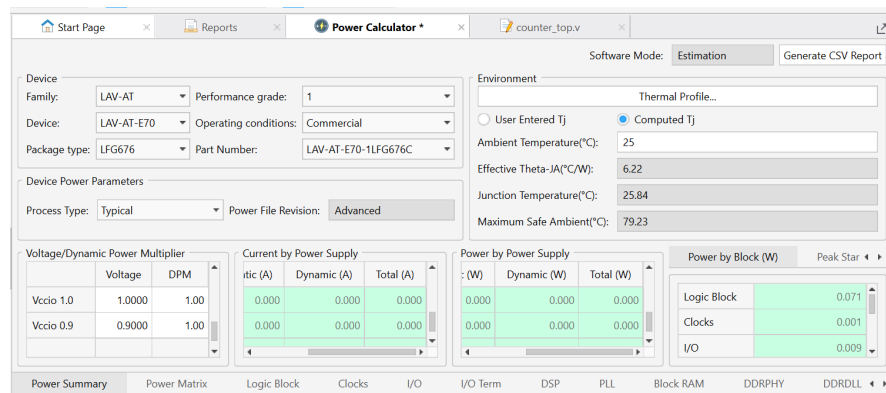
Start Page × Reports × Power Calculator * × counter_top.v ×

Software Mode: Estimation Generate CSV Report

Device
Family: LAV-AT
Performance grade: 1
Device: LAV-AT-E70
Operating conditions: Commercial
Package type: LFG676
Part Number: LAV-AT-E70-1LFG676C

Device Power Parameters
Process Type: Typical
Power File Revision: Advanced

Environment
Thermal Profile...
User Entered Tj
Computed Tj
Ambient Temperature(°C): 25
Effective Theta-JA(°C/W): 6.22
Junction Temperature(°C): 25.84
Maximum Safe Ambient(°C): 79.23

Voltage/Dynamic Power Multiplier

| | Voltage | DPM |
|---|---|---|
| Vccio 1.0 | 1.0000 | 1.00 |
| Vccio 0.9 | 0.9000 | 1.00 |

Current by Power Supply

| (A) | Dynamic (A) | Total (A) |
|---|---|---|
| 0.000 | 0.000 | 0.000 |
| 0.000 | 0.000 | 0.000 |

Power by Power Supply

| (W) | Dynamic (W) | Total (W) |
|---|---|---|
| 0.000 | 0.000 | 0.000 |
| 0.000 | 0.000 | 0.000 |

Power by Block (W) Peak Star

| Logic Block | 0.071 |
|---|---|
| Clocks | 0.001 |
| I/O | 0.009 |

Power Summary Power Matrix Logic Block Clocks I/O I/O Term DSP PLL Block RAM DDRPHY DDRDLL